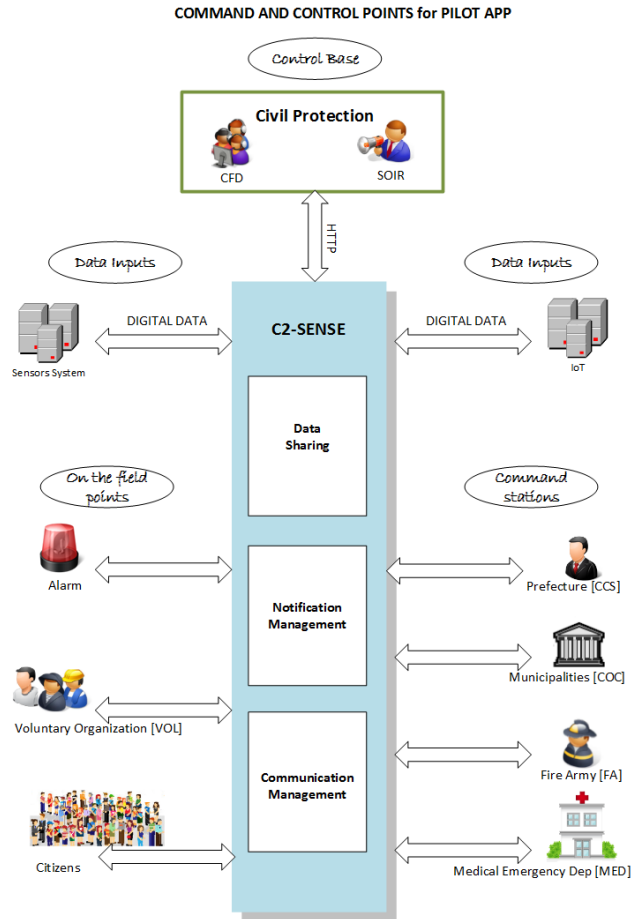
COMMAND AND CONTROL POINTS for PILOT APP

Control Base

Civil Protection

CFD

SOIR

HTTP

Data Inputs

Data Inputs

DIGITAL DATA

C2-SENSE

DIGITAL DATA

Sensors System

IoT

Data Sharing

On the field points

Command stations

Alarm

Notification Management

Prefecture [CCS]

Municipalities [COC]

Voluntary Organization [VOL]

Communication Management

Fire Army [FA]

Citizens

Medical Emergency Dep [MED]